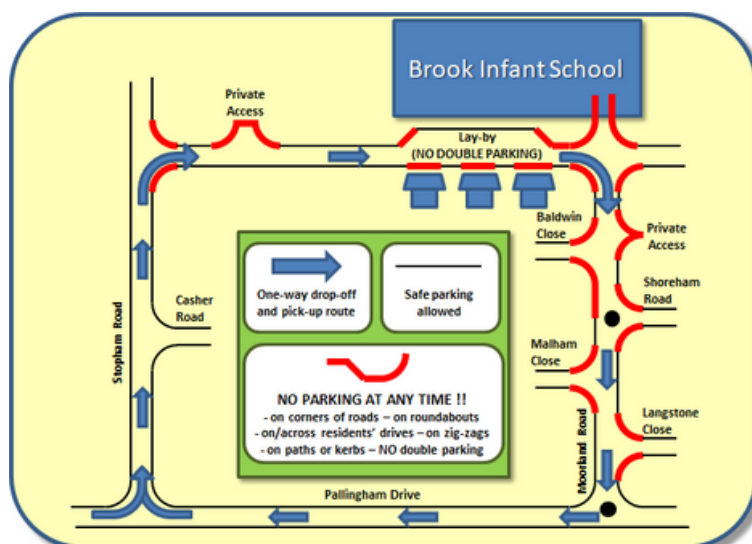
Brook Infant School

Private Access

Lay-by (NO DOUBLE PARKING)

Baldwin Close

Private Access

Shoreham Road

Casher Road

Stopham Road

Malham Close

Langstone Close

Moorland Road

Pallingham Drive

One-way drop-off and pick-up route

Safe parking allowed

NO PARKING AT ANY TIME !!
- on corners of roads – on roundabouts
- on/across residents' drives – on zig-zags
- on paths or kerbs – NO double parking